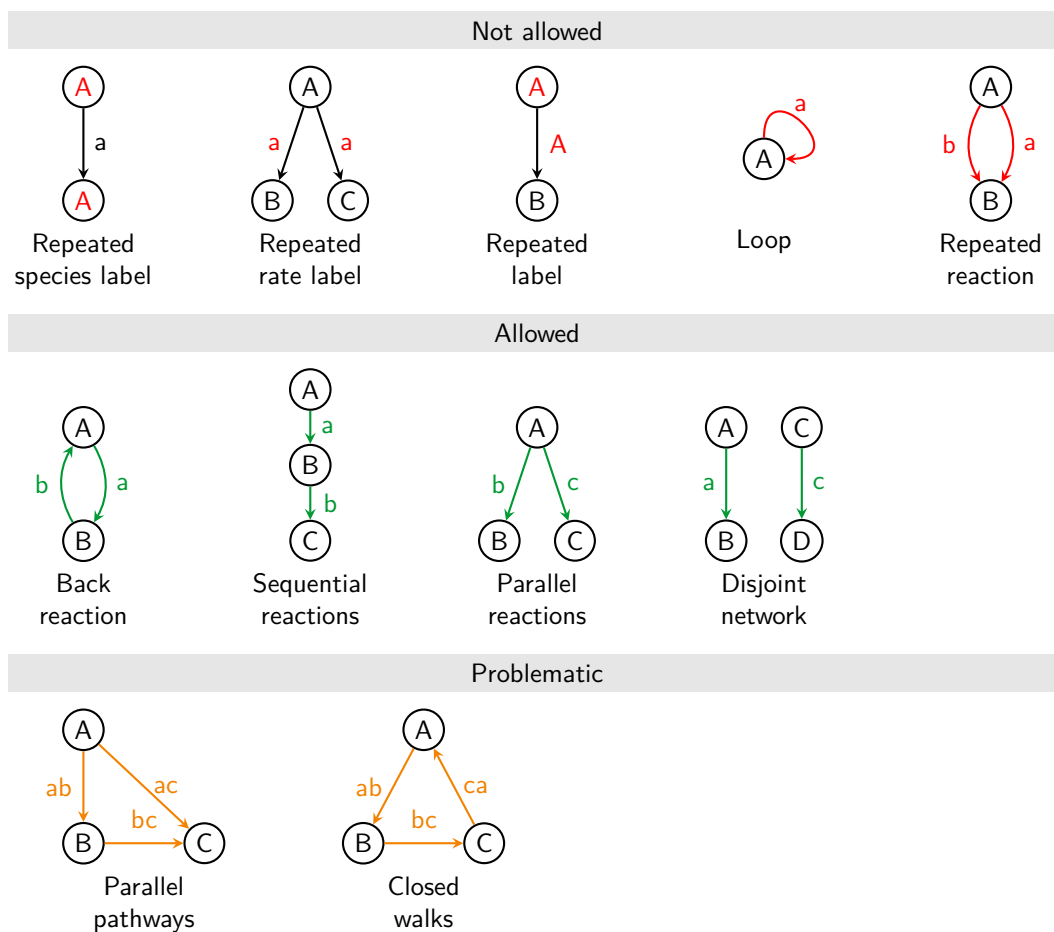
Not allowed

A
a
A
Repeated species label

A
a
a
B
C
Repeated rate label

A
A
B
Repeated label

a
A
Loop

A
b
a
B
Repeated reaction

Allowed

A
b
a
B
Back reaction

A
a
B
b
C
Sequential reactions

A
b
c
B
C
Parallel reactions

A
C
a
c
B
D
Disjoint network

Problematic

A
ab
ac
bc
B
C
Parallel pathways

A
ab
ca
bc
B
C
Closed walks